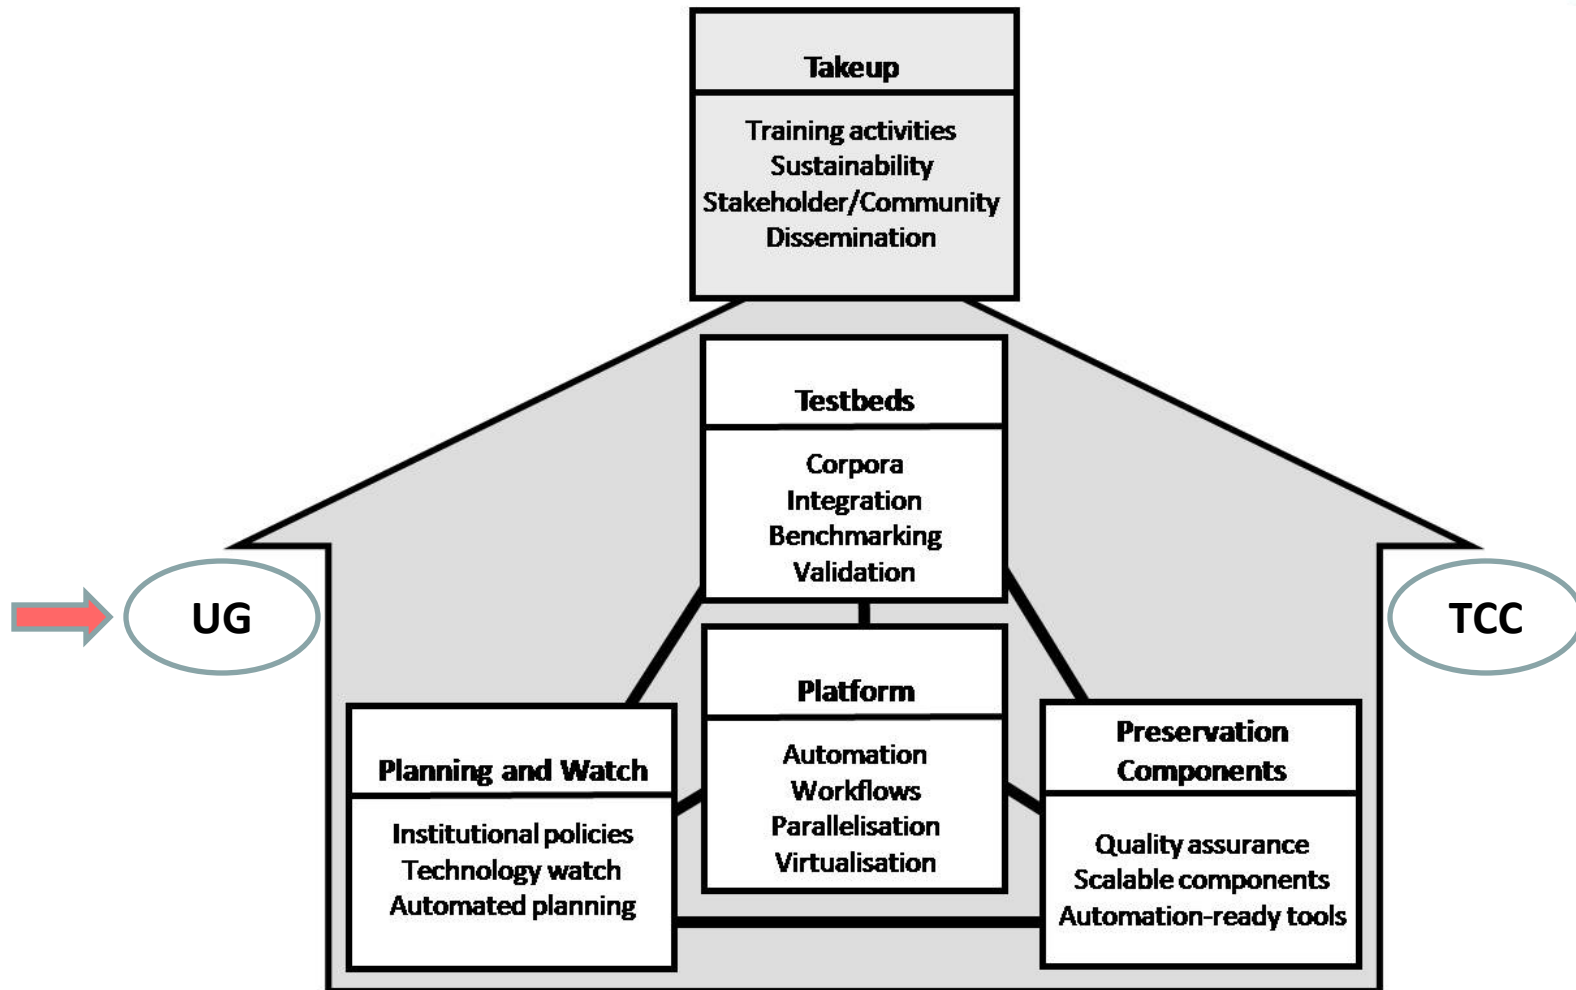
Takeup

Training activities
Sustainability
Stakeholder/Community
Dissemination

Testbeds

Corpora
Integration
Benchmarking
Validation

UG

TCC

Platform

Automation
Workflows
Parallelisation
Virtualisation

Planning and Watch

Institutional policies
Technology watch
Automated planning

Preservation Components

Quality assurance
Scalable components
Automation-ready tools